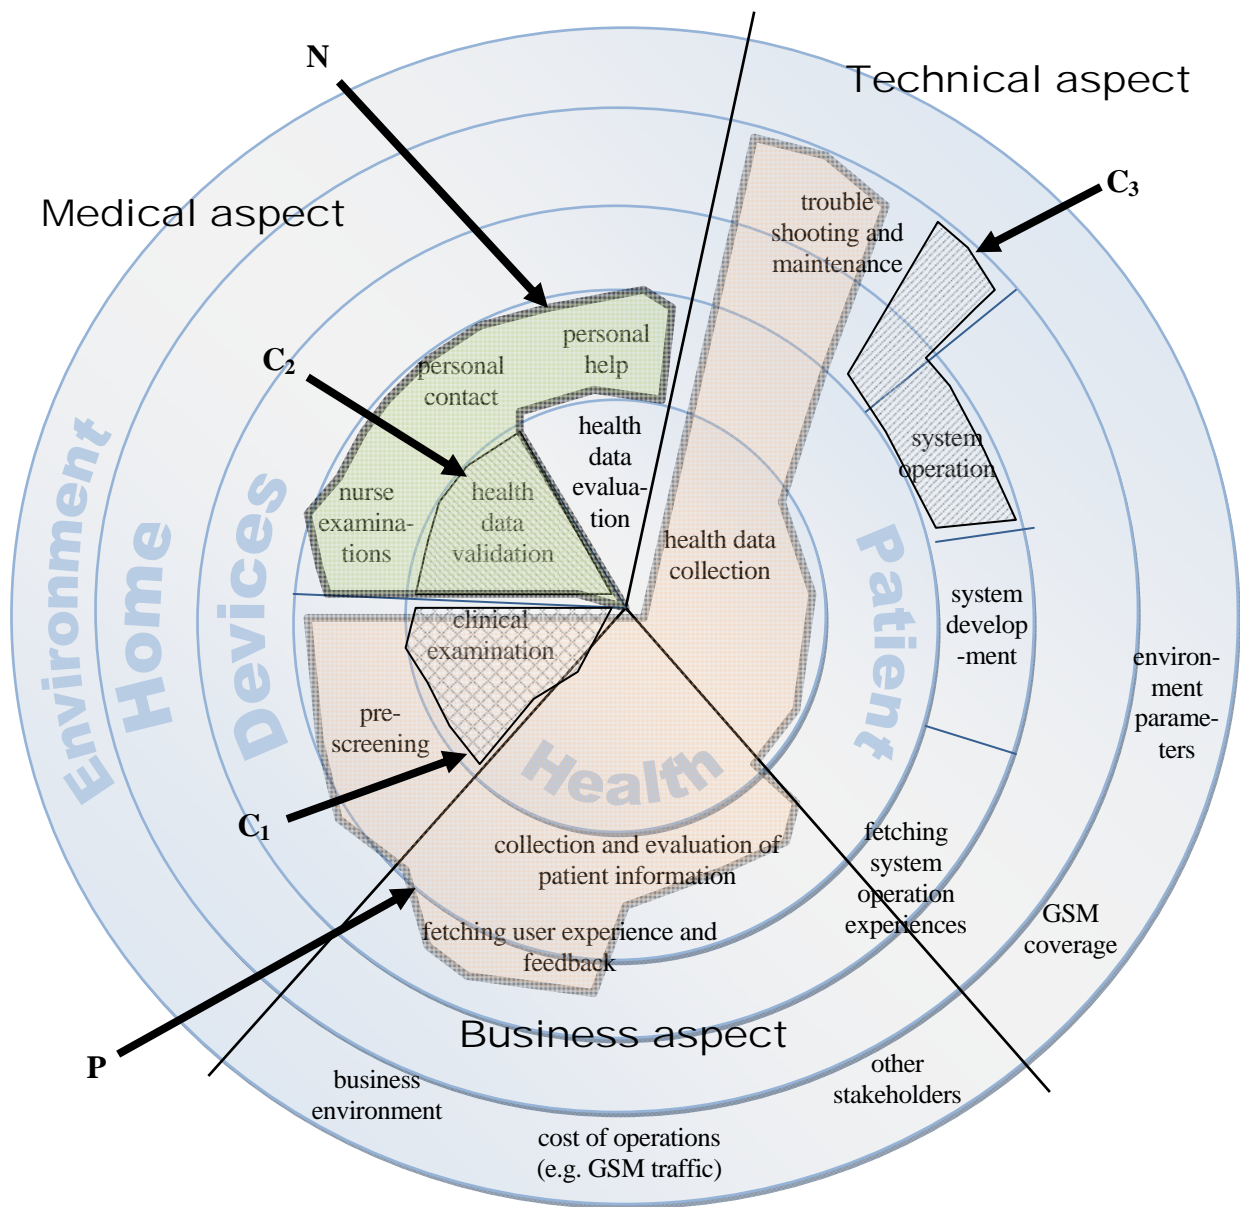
N

Technical aspect

Medical aspect

$C_3$

trouble shooting and maintenance

personal help

personal contact

$C_2$

health data evaluation

system operation

nurse examinations

health data validation

health data collection

Environment

Home

Devices

Patient

system development

environment parameters

clinical examination

pre-screening

Health

$C_1$

fetching system operation experiences

collection and evaluation of patient information

GSM coverage

fetching user experience and feedback

Business aspect

P

business environment

other stakeholders

cost of operations (e.g. GSM traffic)